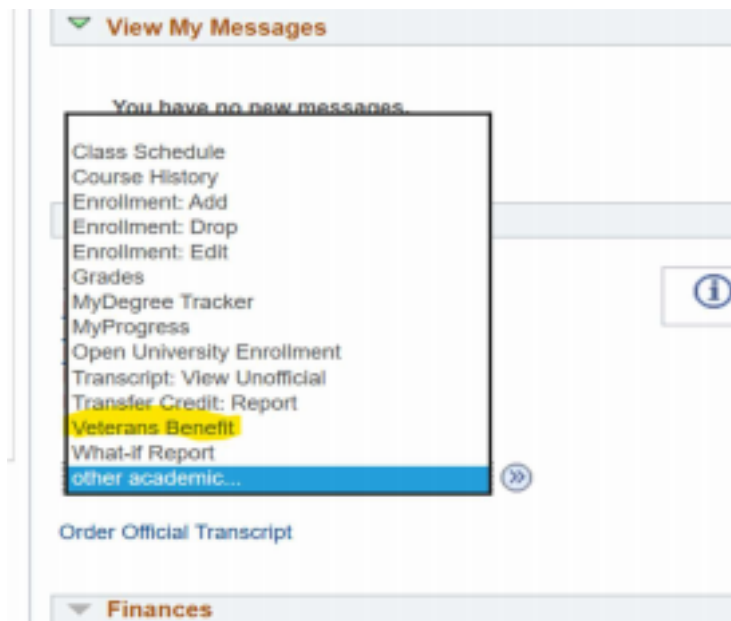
View My Messages

You have no new messages.

Class Schedule
Course History
Enrollment: Add
Enrollment: Drop
Enrollment: Edit
Grades
MyDegree Tracker
MyProgress
Open University Enrollment
Transcript: View Unofficial
Transfer Credit: Report
Veterans Benefit
What-if Report
other academic...

Order Official Transcript

Finances